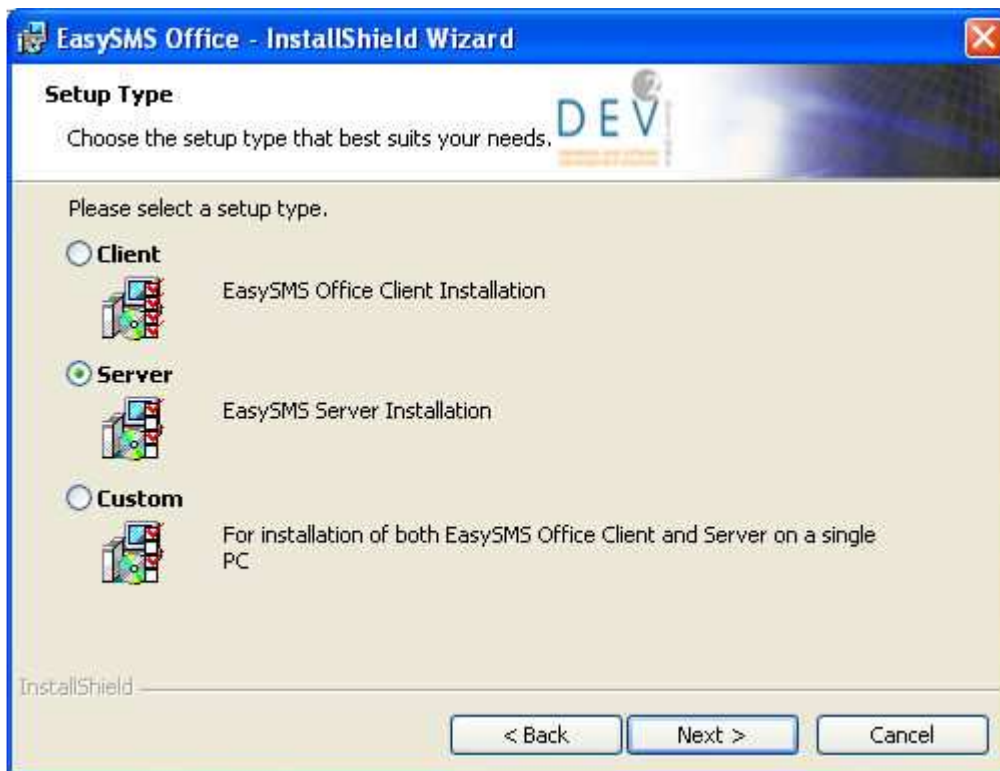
EasySMS Office - InstallShield Wizard

Setup Type

Choose the setup type that best suits your needs.

DEV

Please select a setup type.

Client

EasySMS Office Client Installation

Server

EasySMS Server Installation

Custom

For installation of both EasySMS Office Client and Server on a single PC

InstallShield

< Back

Next >

Cancel